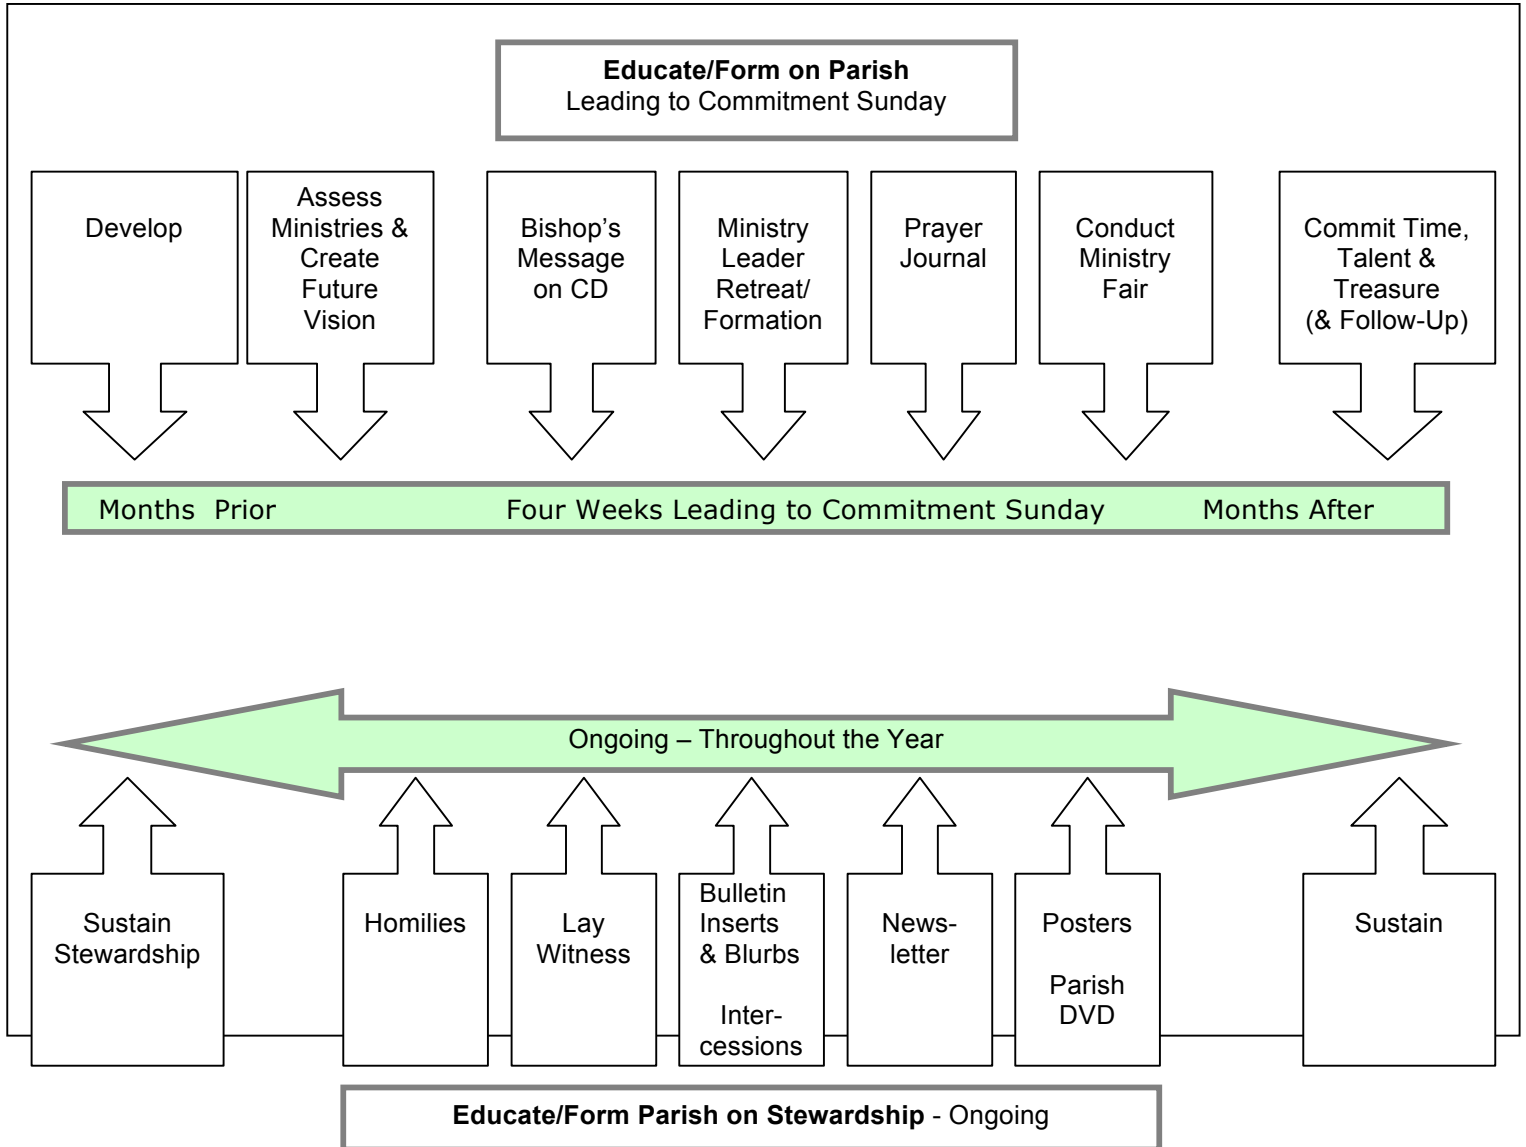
**Educate/Form on Parish**
Leading to Commitment Sunday

Develop

Assess Ministries & Create Future Vision

Bishop's Message on CD

Ministry Leader Retreat/ Formation

Prayer Journal

Conduct Ministry Fair

Commit Time, Talent & Treasure (& Follow-Up)

Months Prior Four Weeks Leading to Commitment Sunday Months After

Ongoing – Throughout the Year

Sustain Stewardship

Homilies

Lay Witness

Bulletin Inserts & Blurbs

Intercessions

Newsletter

Posters

Parish DVD

Sustain

**Educate/Form Parish on Stewardship** - Ongoing